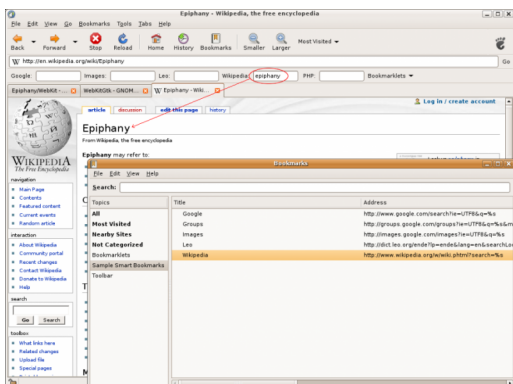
Epiphany - Wikipedia, the free encyclopedia

File Edit View Go Bookmarks Tools Tabs Help

Back Forward Stop Reload Home History Bookmarks Smaller Larger Most Visited

http://en.wikipedia.org/wiki/Epiphany

Go

Google: Images: Leo: Wikipedia: epiphany PHP: Bookmarklets

Epiphany/WebKit - ... WebKitGtk - GNOM... Epiphany - Wiki...

article discussion edit this page history

Log in / create account

Epiphany

From Wikipedia, the free encyclopedia

Epiphany may refer to:

WIKIPEDIA
The Free Encyclopedia

navigation
- Main Page
- Contents
- Featured content
- Current events
- Random article

interaction
- About Wikipedia
- Community portal
- Recent changes
- Contact Wikipedia
- Donate to Wikipedia
- Help

search

Go Search

toolbox
- What links here
- Related changes
- Upload file
- Special pages

Bookmarks

File Edit View Help

Search:

| Topics | Title | Address |
|---|---|---|
| All | Google | http://www.google.com/search?ie=UTF8&q=%s |
| Most Visited | Groups | http://groups.google.com/groups?ie=UTF8&q=%s&m |
| Nearby Sites | Images | http://images.google.com/images?ie=UTF8&q=%s |
| Not Categorized | Leo | http://dict.leo.org/ende?lp=ende&lang=en&searchLo |
| Bookmarklets | Wikipedia | http://www.wikipedia.org/wiki/wiki.phtml?search=%s |
| Sample Smart Bookmarks | | |
| Toolbar | | |